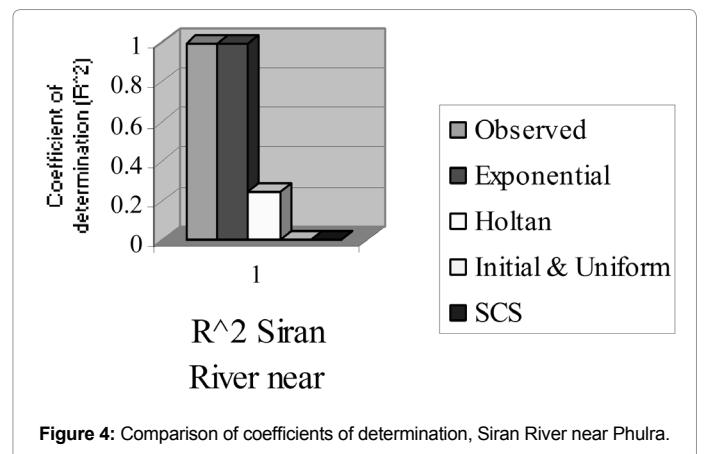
Coefficient of determination (R^2)

1
0.8
0.6
0.4
0.2
0

1

R^2 Siran River near

Observed
Exponential
Holtan
Initial & Uniform
SCS

**Figure 4:** Comparison of coefficients of determination, Siran River near Phulra.